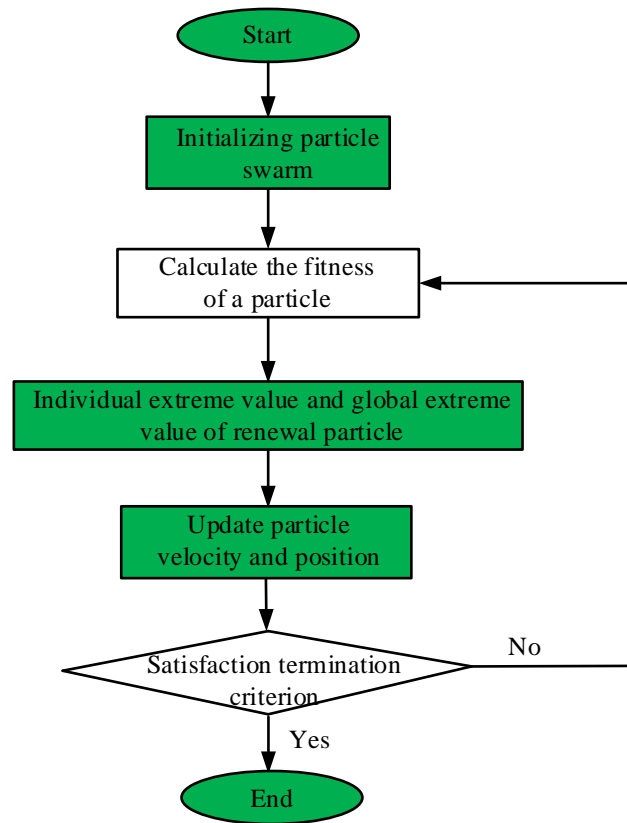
Start

Initializing particle swarm

Calculate the fitness of a particle

Individual extreme value and global extreme value of renewal particle

Update particle velocity and position

Satisfaction termination criterion

No

Yes

End